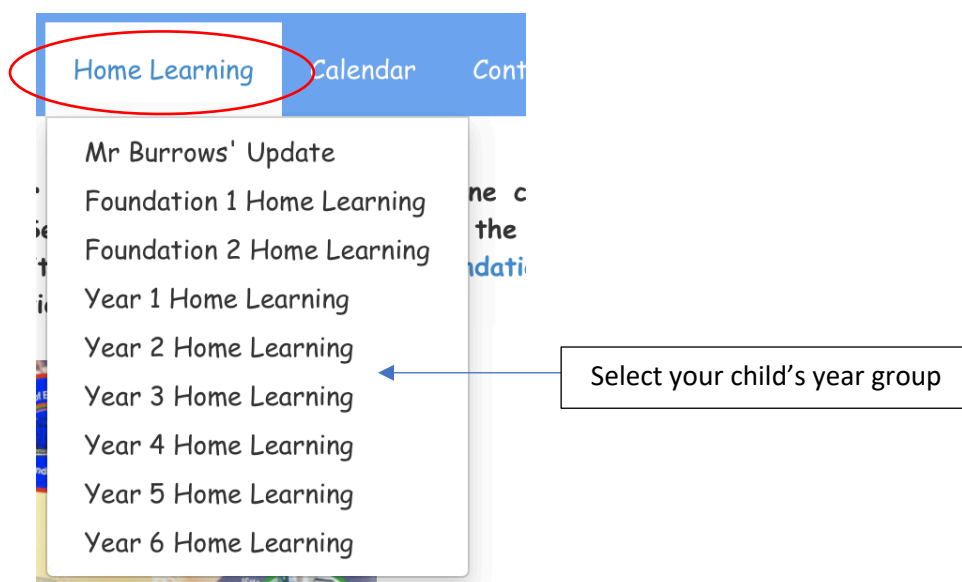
Home Learning Calendar Cont

Mr Burrows' Update
Foundation 1 Home Learning
Foundation 2 Home Learning
Year 1 Home Learning
Year 2 Home Learning
Year 3 Home Learning
Year 4 Home Learning
Year 5 Home Learning
Year 6 Home Learning

ne c
the
ndati

Select your child’s year group